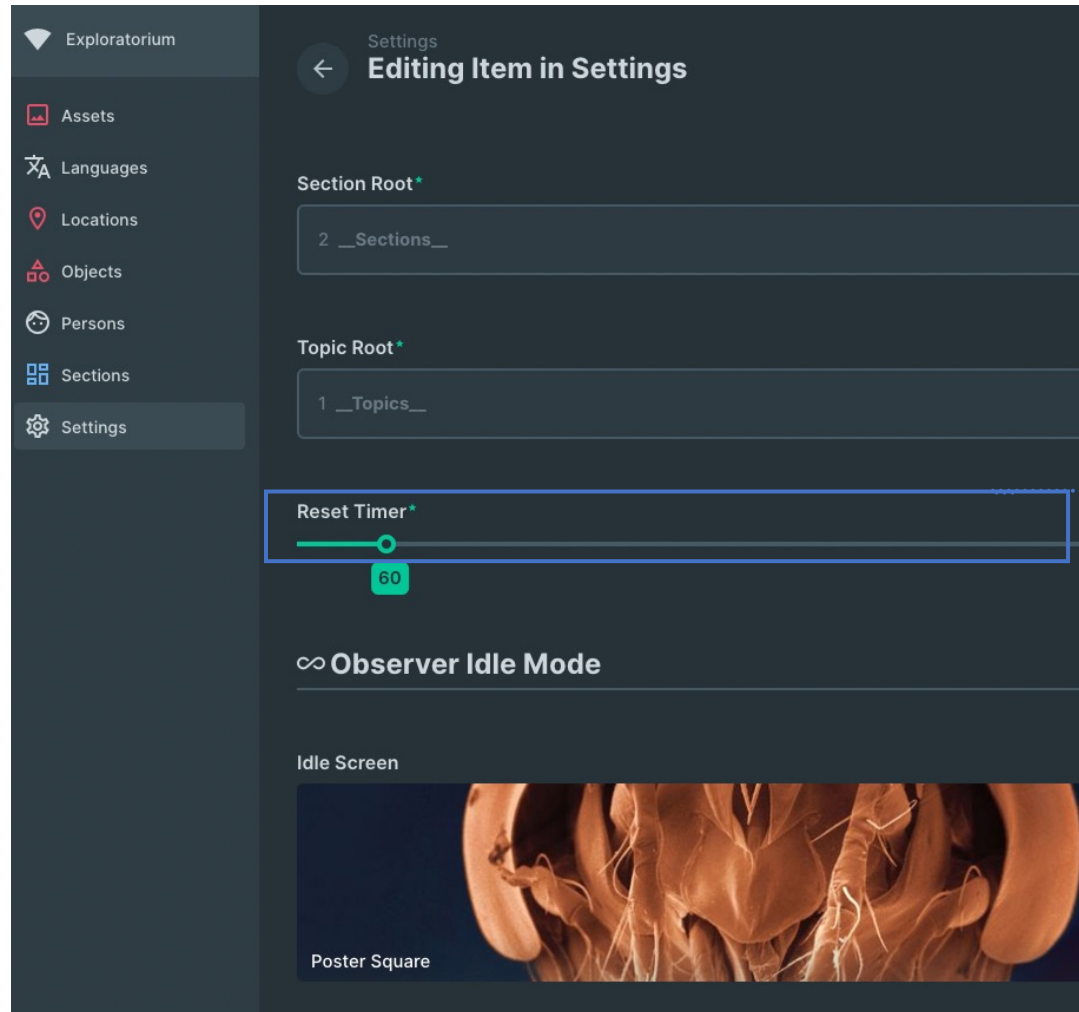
Exploratorium

Assets
Languages
Locations
Objects
Persons
Sections
Settings

Settings
Editing Item in Settings

Section Root*
2 \_\_Sections\_\_

Topic Root*
1 \_\_Topics\_\_

Reset Timer*
60

Observer Idle Mode

Idle Screen
Poster Square